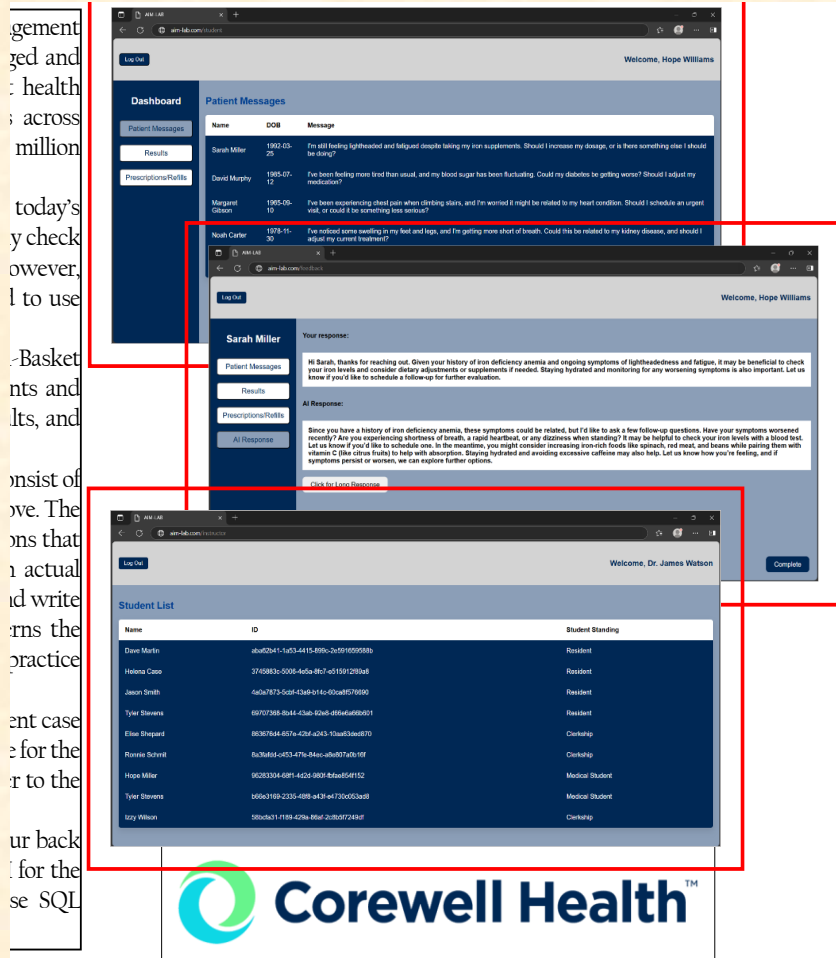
gement
ged and
health
across
million

today's
y check
owever,
l to use

-Basket
nts and
lts, and

onsist of
ove. The
ons that
actual
d write
rns the
practice

ent case
for the
r to the

ur back
for the
se SQL

AIM-LAB
aim-lab.com/student
Log Out
Welcome, Hope Williams
Dashboard
Patient Messages
Results
Prescriptions/Refills
Patient Messages

| Name | DOB | Message |
|---|---|---|
| Sarah Miller | 1992-03-25 | I'm still feeling lightheaded and fatigued despite taking my iron supplements. Should I increase my dosage, or is there something else I should be doing? |
| David Murphy | 1985-07-12 | I've been feeling more tired than usual, and my blood sugar has been fluctuating. Could my diabetes be getting worse? Should I adjust my medication? |
| Margaret Gibson | 1965-09-10 | I've been experiencing chest pain when climbing stairs, and I'm worried it might be related to my heart condition. Should I schedule an urgent visit, or could it be something less serious? |
| Noah Carter | 1978-11-30 | I've noticed some swelling in my feet and legs, and I'm getting more short of breath. Could this be related to my kidney disease, and should I adjust my current treatment? |

AIM-LAB
aim-lab.com/feedback
Log Out
Welcome, Hope Williams
Sarah Miller
Patient Messages
Results
Prescriptions/Refills
AI Response
Your response:
Hi Sarah, thanks for reaching out. Given your history of iron deficiency anemia and ongoing symptoms of lightheadedness and fatigue, it may be beneficial to check your iron levels and consider dietary adjustments or supplements if needed. Staying hydrated and monitoring for any worsening symptoms is also important. Let us know if you'd like to schedule a follow-up for further evaluation.
AI Response:
Since you have a history of iron deficiency anemia, these symptoms could be related, but I'd like to ask a few follow-up questions. Have your symptoms worsened recently? Are you experiencing shortness of breath, a rapid heartbeat, or any dizziness when standing? It may be helpful to check your iron levels with a blood test. Let us know if you'd like to schedule one. In the meantime, you might consider increasing iron-rich foods like spinach, red meat, and beans while pairing them with vitamin C (like citrus fruits) to help with absorption. Staying hydrated and avoiding excessive caffeine may also help. Let us know how you're feeling, and if symptoms persist or worsen, we can explore further options.
Click for Long Response
Complete

AIM-LAB
aim-lab.com/instructor
Log Out
Welcome, Dr. James Watson
Student List

| Name | ID | Student Standing |
|---|---|---|
| Dave Martin | aba62b41-1a53-4415-899c-2e591659588b | Resident |
| Helena Case | 3745863c-5006-4e5a-8fc7-e515912f89a8 | Resident |
| Jason Smith | 4a0e7873-5cbf-43a9-b14c-60ca8f576690 | Resident |
| Tyler Stevens | 69707368-8b44-43ab-92e8-d66e6a86b601 | Resident |
| Elise Shepard | 863678d4-657e-42bf-a243-10aa63ded870 | Clerkship |
| Ronnie Schmit | 8a3fafdd-c453-47fe-84ec-a8e807a0b16f | Clerkship |
| Hope Miller | 96283304-68f1-4d2d-980f-fbfae854f152 | Medical Student |
| Tyler Stevens | b66e3169-2335-48f8-a43f-e4730c053ad8 | Medical Student |
| Izzy Wilson | 58bcfa31-f189-429a-86af-2cfb5f7249df | Clerkship |

Corewell Health™